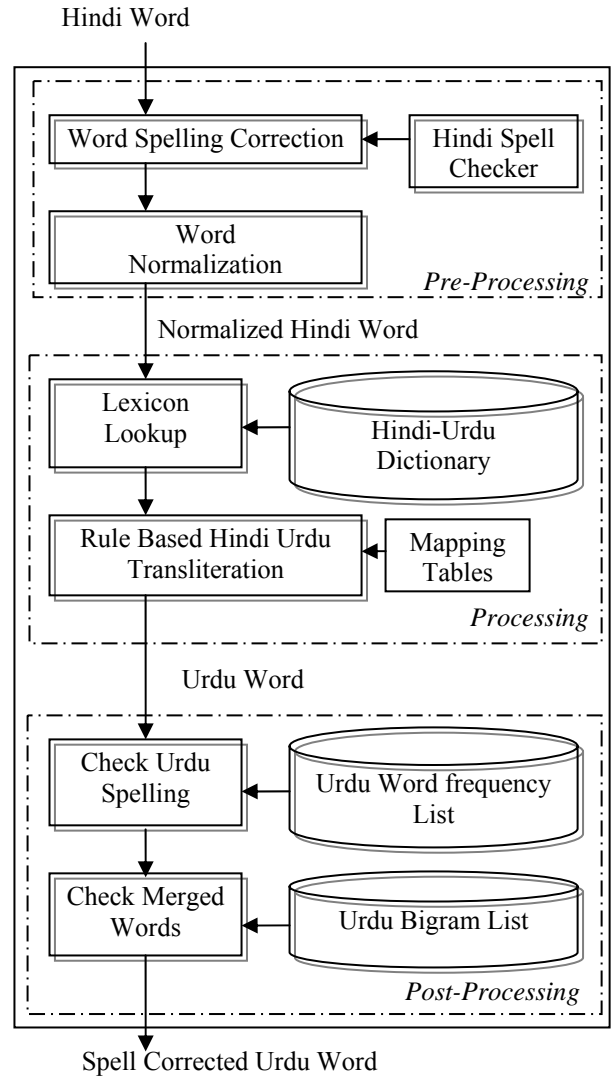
Hindi Word

Word Spelling Correction

Hindi Spell Checker

Word Normalization

Pre-Processing

Normalized Hindi Word

Lexicon Lookup

Hindi-Urdu Dictionary

Rule Based Hindi Urdu Transliteration

Mapping Tables

Processing

Urdu Word

Check Urdu Spelling

Urdu Word frequency List

Check Merged Words

Urdu Bigram List

Post-Processing

Spell Corrected Urdu Word